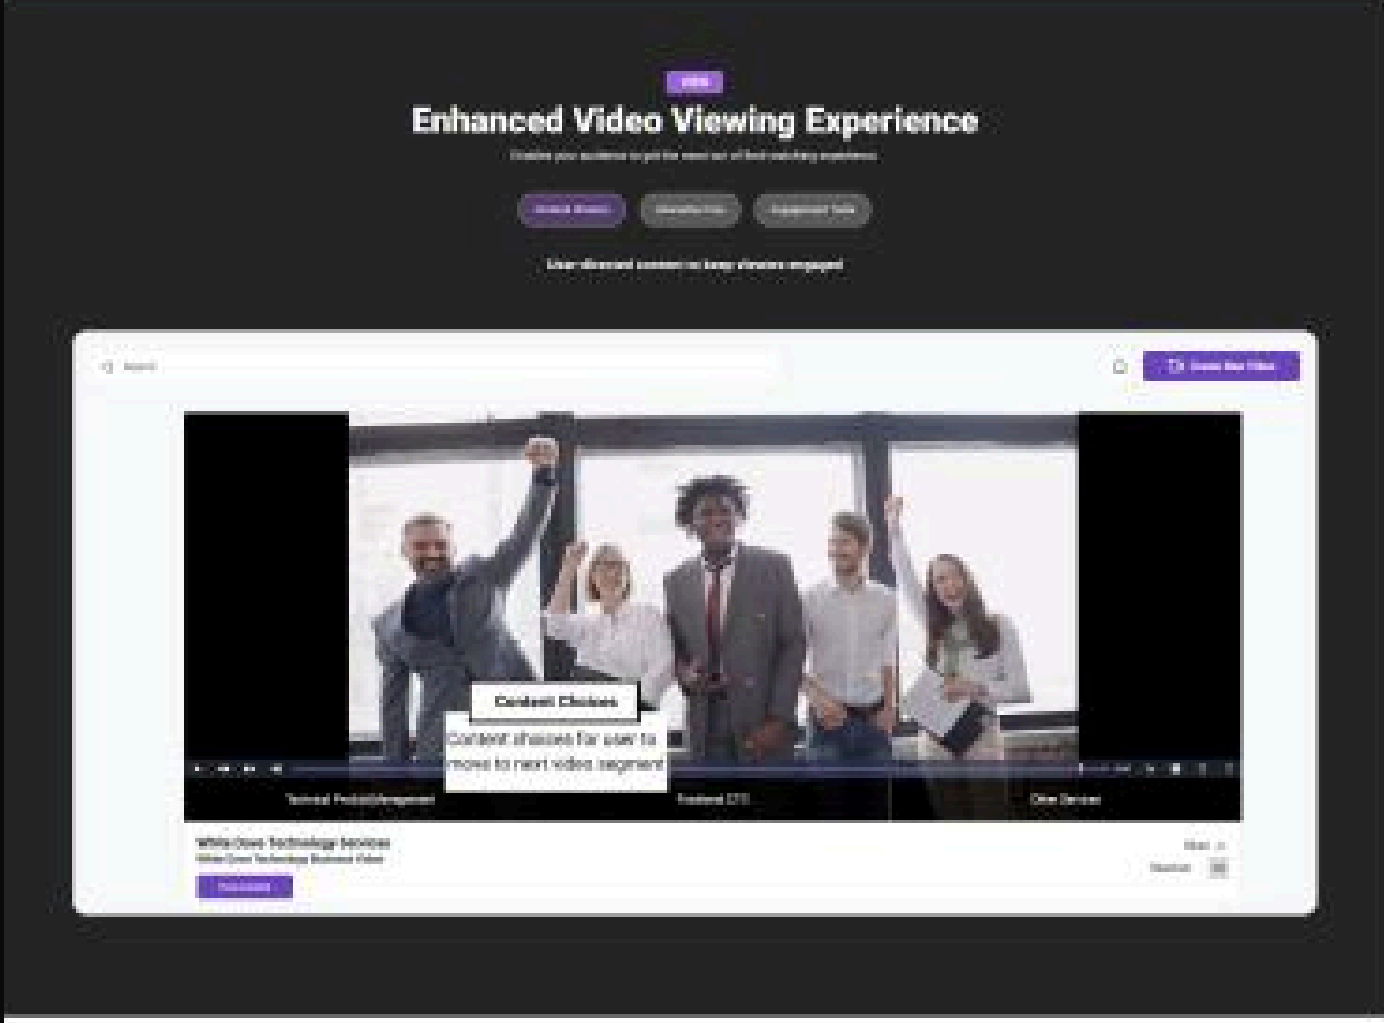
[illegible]

Enhanced Video Viewing Experience

Enable your audience to get the most out of their watching experience

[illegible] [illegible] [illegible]

User-directed content to keep viewers engaged

Search

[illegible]

Content Choices

Content choices for user to move to next video segment

Technical Product Management

Frontend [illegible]

Other Services

White Dove Technology Services

White Dove Technology Business Video

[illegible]

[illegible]

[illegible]